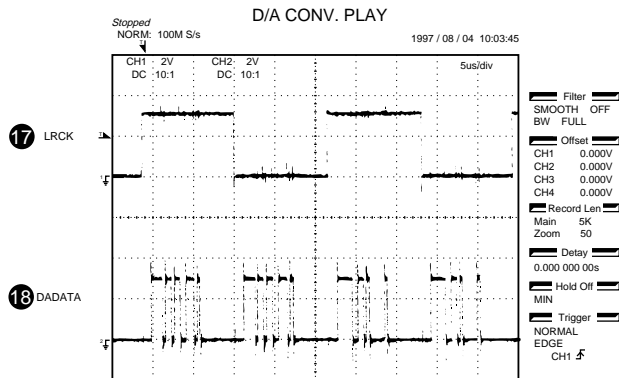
D/A CONV. PLAY

Stopped
NORM: 100M S/s

1997 / 08 / 04 10:03:45

CH1 2V
DC 10:1

CH2 2V
DC 10:1

5us/div

17 LRCK

18 DADATA

Filter
SMOOTH OFF
BW FULL

Offset
CH1 0.000V
CH2 0.000V
CH3 0.000V
CH4 0.000V

Record Len
Main 5K
Zoom 50

Delay
0.000 000 00s

Hold Off
MIN

Trigger
NORMAL
EDGE
CH1